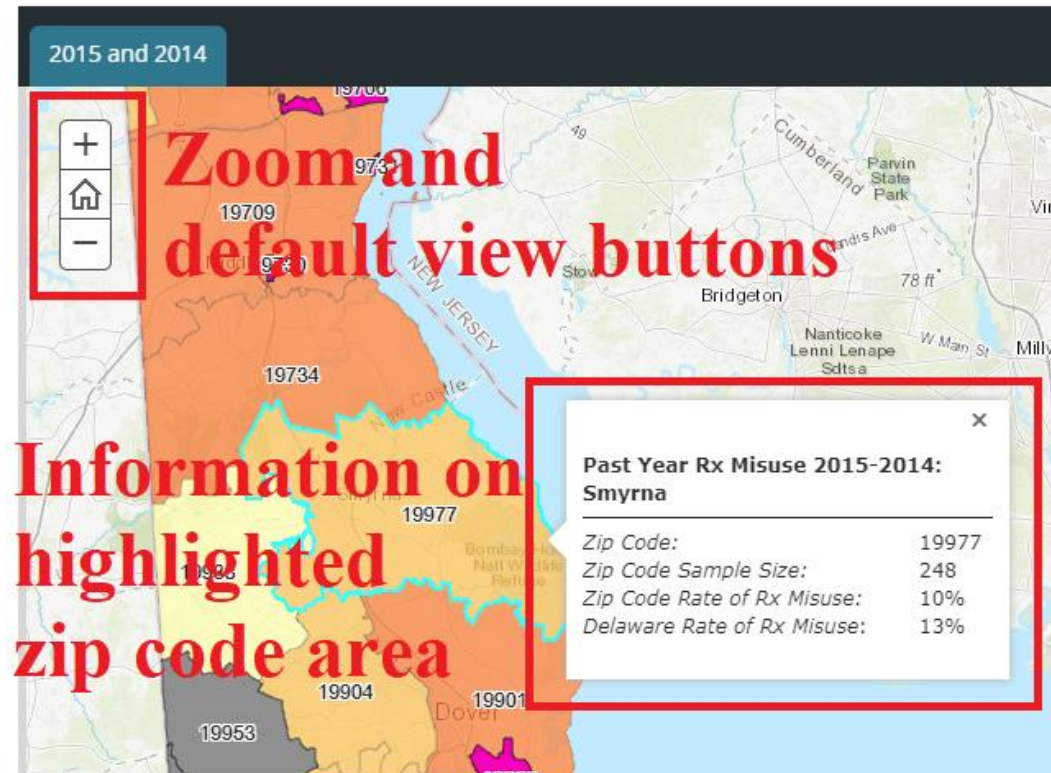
2015 and 2014

+
−

Zoom and default view buttons

19706
973
19709
9730
19734
19977
19938
19904
19901
19953
Smyrna
Dover
New Castle
NEW JERSEY
Cumberland
Parvin State Park
Vi
49
Landis Ave
Stow
78 ft
Bridgeton
Nanticoke Lenni Lenape Sdtsa
W Main St
Milly
Bombay Hook Natl Wildlife Refuge

Information on highlighted zip code area

×

Past Year Rx Misuse 2015-2014: Smyrna

| | |
|---|---|
| Zip Code: | 19977 |
| Zip Code Sample Size: | 248 |
| Zip Code Rate of Rx Misuse: | 10% |
| Delaware Rate of Rx Misuse: | 13% |